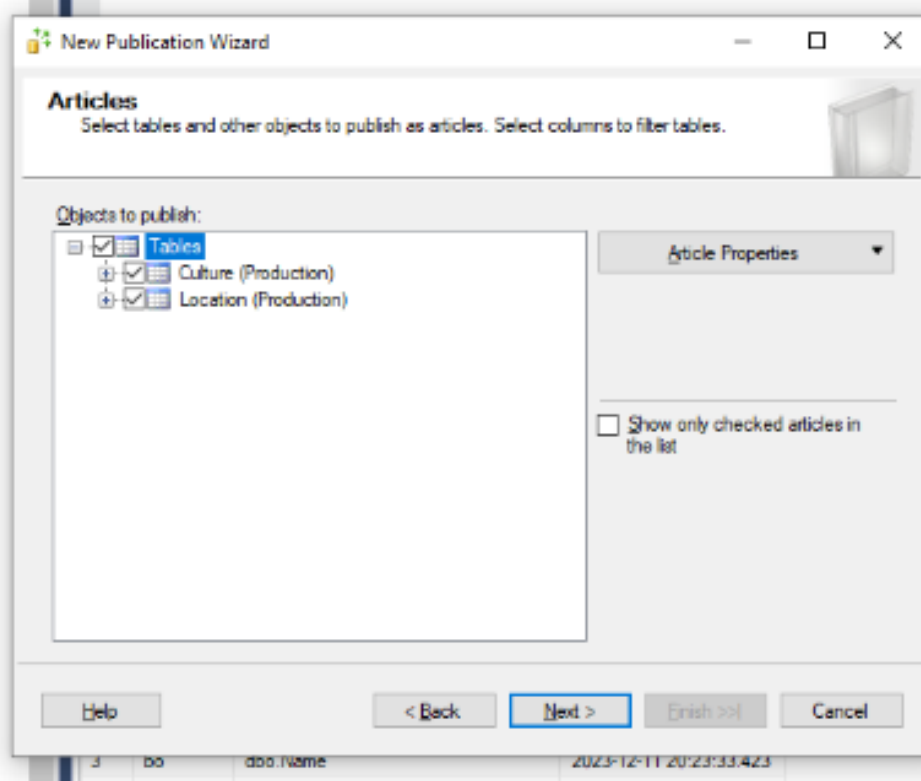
New Publication Wizard

Articles
Select tables and other objects to publish as articles. Select columns to filter tables.

Objects to publish:
Tables
Culture (Production)
Location (Production)

Article Properties

Show only checked articles in the list

Help
< Back
Next >
Finish >>|
Cancel

3 bo dbo.Name 2023-12-11 20:23:33.423